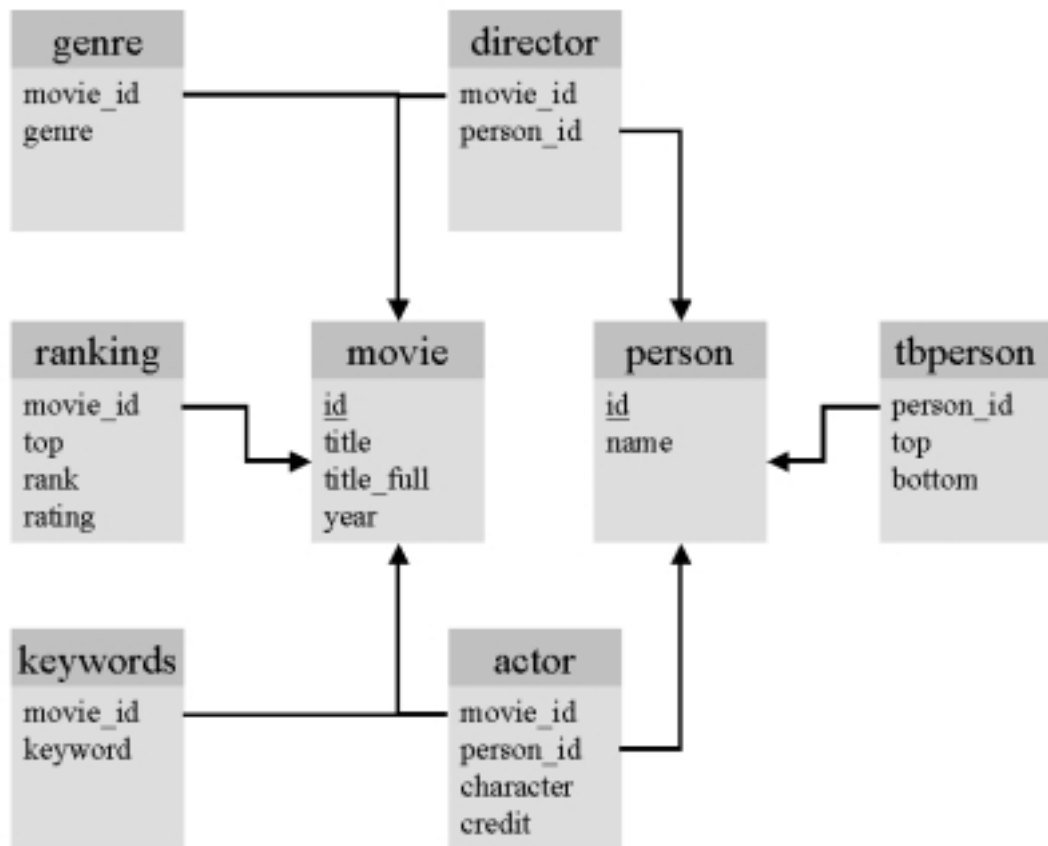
genre
movie_id
genre

director
movie_id
person_id

ranking
movie_id
top
rank
rating

movie
id
title
title_full
year

person
id
name

tbperson
person_id
top
bottom

keywords
movie_id
keyword

actor
movie_id
person_id
character
credit